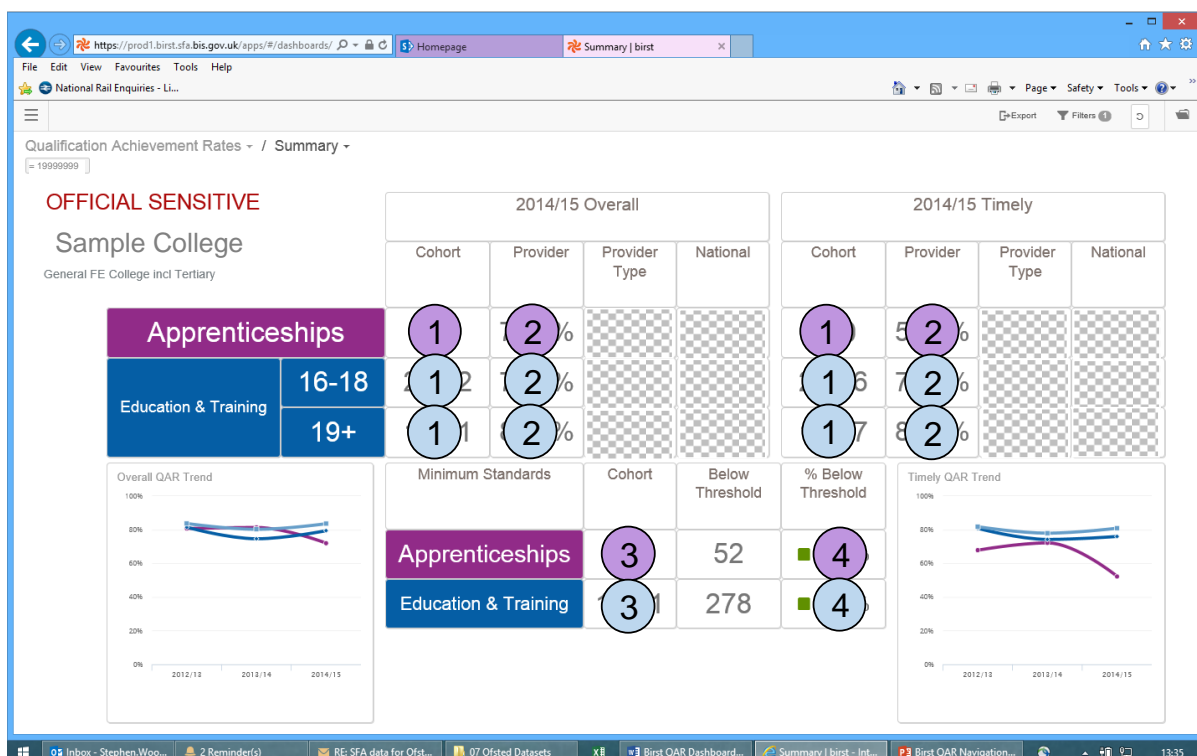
https://prod1.birst.sfa.bis.gov.uk/apps/#/dashboards/
Homepage
Summary | birst

File Edit View Favourites Tools Help
National Rail Enquiries - Li...
Page ▾ Safety ▾ Tools ▾

Export Filters 1

Qualification Achievement Rates ▾ / Summary ▾
= 19999999

OFFICIAL SENSITIVE
Sample College
General FE College incl Tertiary

| | | 2014/15 Overall | | | | 2014/15 Timely | | | |
|---|---|---|---|---|---|---|---|---|---|
| | | Cohort | Provider | Provider Type | National | Cohort | Provider | Provider Type | National |
| Apprenticeships | | 1 | 7 2 % | | | 1 0 | 5 2 % | | |
| Education & Training | 16-18 | 2 1 2 | 7 2 % | | | 1 6 | 7 2 % | | |
| | 19+ | 1 1 | 8 2 % | | | 1 7 | 8 2 % | | |

Overall QAR Trend
100%
80%
60%
40%
20%
0%
2012/13 2013/14 2014/15

| Minimum Standards | Cohort | Below Threshold | % Below Threshold |
|---|---|---|---|
| Apprenticeships | 3 | 52 | 4 |
| Education & Training | 1 3 1 | 278 | 4 |

Timely QAR Trend
100%
80%
60%
40%
20%
0%
2012/13 2013/14 2014/15

Inbox - Stephen.Woo... 2 Reminder(s) RE: SFA data for Ofst... 07 Ofsted Datasets Birst QAR Dashboard... Summary | birst - Int... Birst QAR Navigation... 13:35